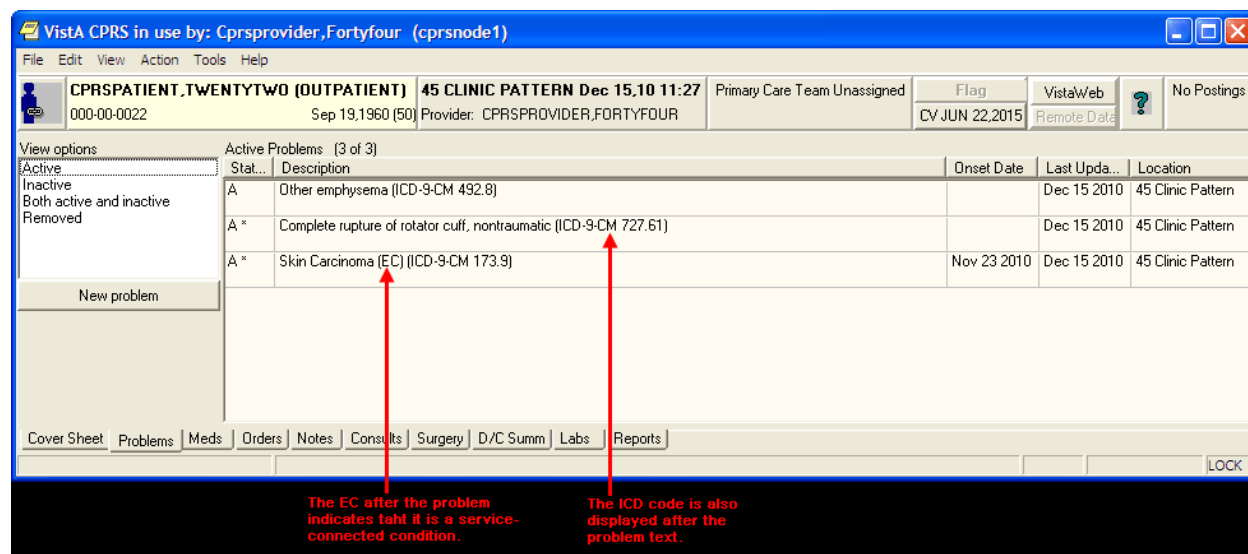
VistA CPRS in use by: Cprsprovider,Fortyfour (cprsnode1)

File Edit View Action Tools Help

CPRSPATIENT,TWENTYTWO (OUTPATIENT)
000-00-0022 Sep 19,1960 (50)

45 CLINIC PATTERN Dec 15,10 11:27
Provider: CPRSPROVIDER,FORTYFOUR

Primary Care Team Unassigned

Flag
CV JUN 22,2015

VistaWeb
Remote Data

?

No Postings

View options
Active
Inactive
Both active and inactive
Removed

New problem

Active Problems (3 of 3)

| Stat... | Description | Onset Date | Last Upda... | Location |
|---|---|---|---|---|
| A | Other emphysema (ICD-9-CM 492.8) | | Dec 15 2010 | 45 Clinic Pattern |
| A * | Complete rupture of rotator cuff, nontraumatic (ICD-9-CM 727.61) | | Dec 15 2010 | 45 Clinic Pattern |
| A * | Skin Carcinoma (EC) (ICD-9-CM 173.9) | Nov 23 2010 | Dec 15 2010 | 45 Clinic Pattern |

Cover Sheet Problems Meds Orders Notes Consults Surgery D/C Summ Labs Reports

LOCK

The EC after the problem indicates taht it is a service-connected condition.

The ICD code is also displayed after the problem text.